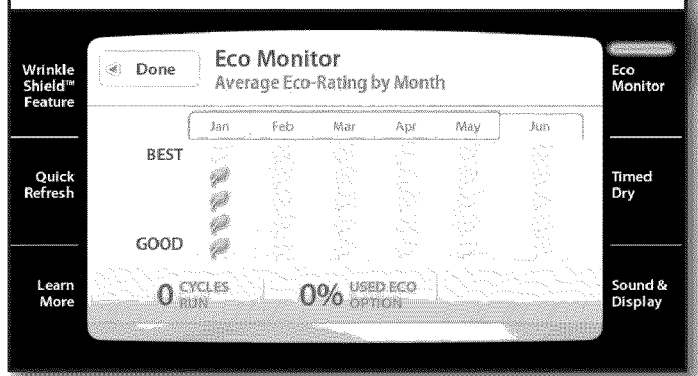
Wrinkle Shield™ Feature

Quick Refresh

Learn More

Done

Eco Monitor

Average Eco-Rating by Month

| Jan | Feb | Mar | Apr | May | Jun |
|---|---|---|---|---|---|

BEST

GOOD

0 CYCLES RUN

0% USED ECO OPTION

Eco Monitor

Timed Dry

Sound & Display